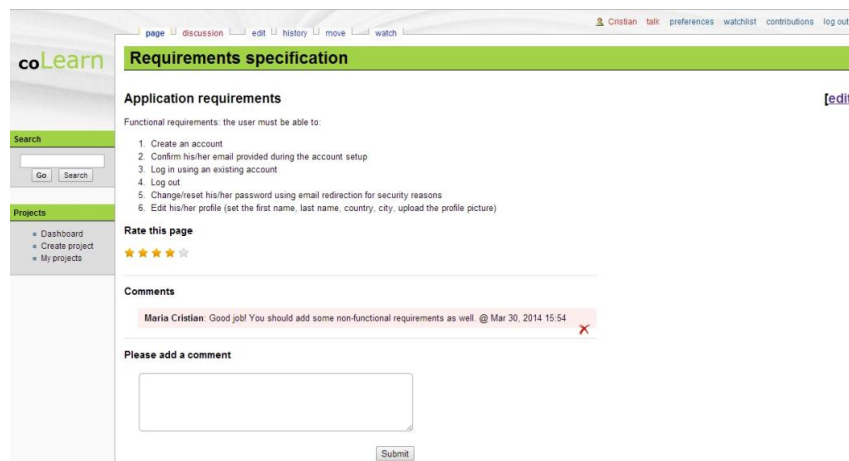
page discussion edit history move watch

Cristian talk preferences watchlist contributions log out

coLearn

Requirements specification

Search

Go Search

Projects

- Dashboard
- Create project
- My projects

Application requirements

[edit

Functional requirements: the user must be able to:

1. Create an account
2. Confirm his/her email provided during the account setup
3. Log in using an existing account
4. Log out
5. Change/reset his/her password using email redirection for security reasons
6. Edit his/her profile (set the first name, last name, country, city, upload the profile picture)

Rate this page

Comments

Maria Cristian: Good job! You should add some non-functional requirements as well. @ Mar 30, 2014 15:54

Please add a comment

Submit